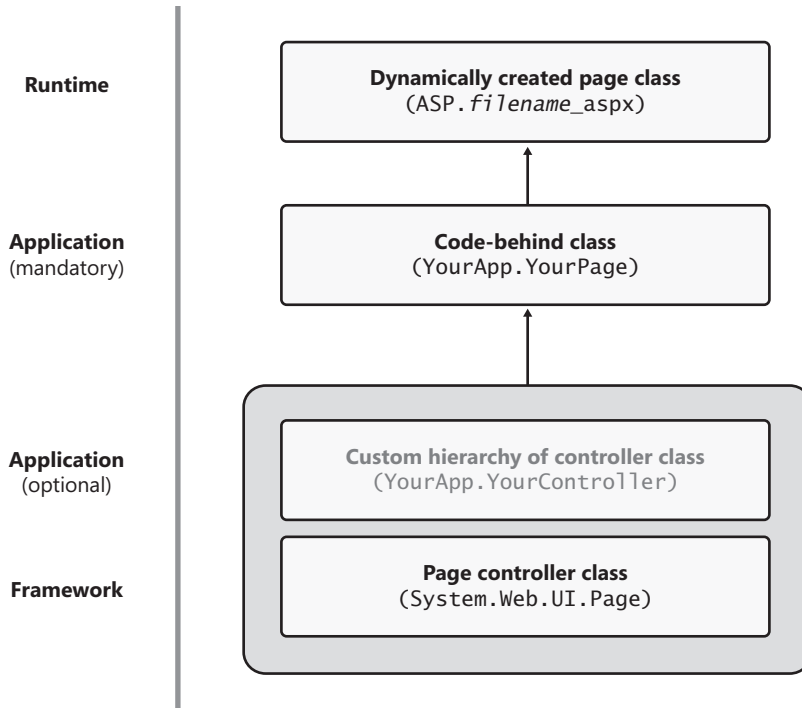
Runtime

Application
(mandatory)

Application
(optional)

Framework

Dynamically created page class
(ASP.*filename*_aspx)

Code-behind class
(YourApp.YourPage)

Custom hierarchy of controller class
(YourApp.YourController)

Page controller class
(System.Web.UI.Page)